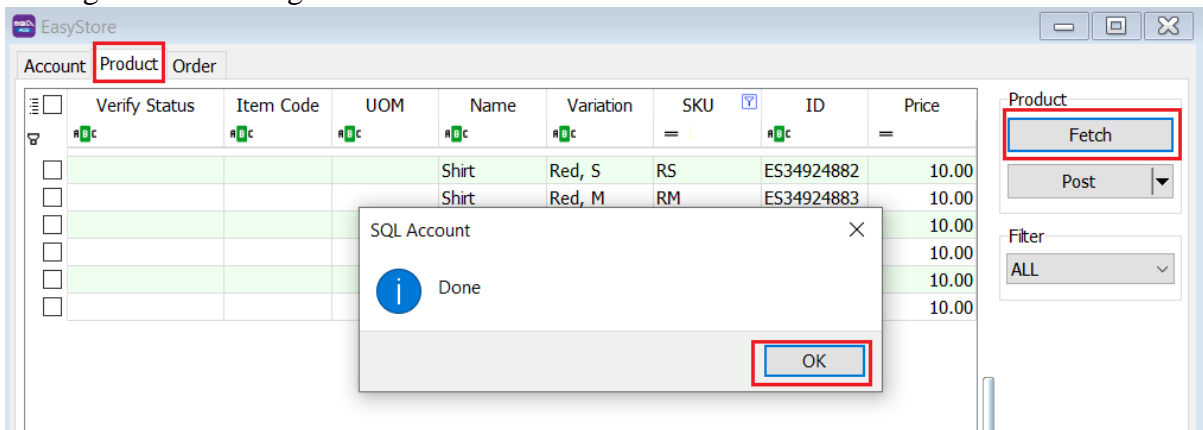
EasyStore

Account Product Order

| Verify Status | Item Code | UOM | Name | Variation | SKU | ID | Price |
|---|---|---|---|---|---|---|---|
| | | | Shirt | Red, S | RS | ES34924882 | 10.00 |
| | | | Shirt | Red, M | RM | ES34924883 | 10.00 |
| | | | | | | | 10.00 |
| | | | | | | | 10.00 |
| | | | | | | | 10.00 |
| | | | | | | | 10.00 |

Product
Fetch
Post

Filter
ALL

SQL Account
Done
OK